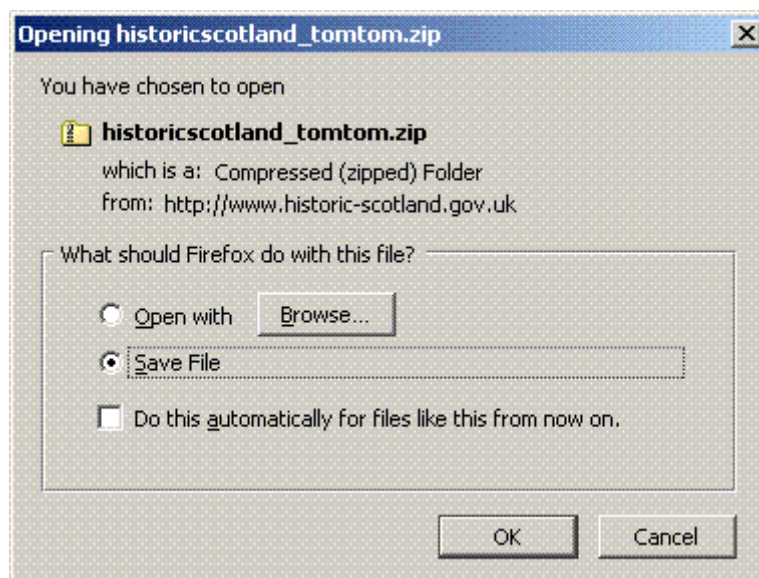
Opening historicscotland_tomtom.zip

×

You have chosen to open

historicscotland_tomtom.zip

which is a: Compressed (zipped) Folder

from: http://www.historic-scotland.gov.uk

What should Firefox do with this file?

Open with

Browse...

Save File

Do this automatically for files like this from now on.

OK

Cancel